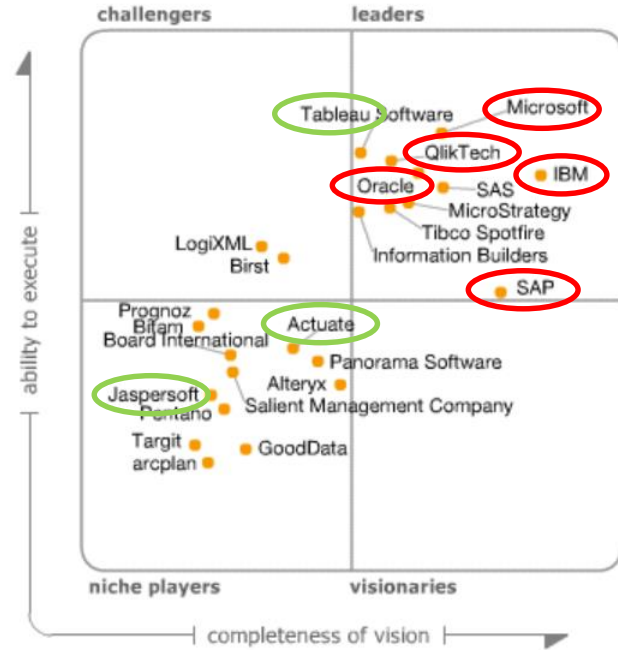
challengers
leaders
Tableau Software
Microsoft
QlikTech
IBM
Oracle
SAS
MicroStrategy
Tibco Spotfire
Information Builders
LogiXML
Birst
SAP
Prognoz
Bitam
Board International
Actuate
Panorama Software
Alteryx
Jaspersoft
Pentaho
Salient Management Company
Targit
GoodData
arcplan
ability to execute
niche players
visionaries
completeness of vision